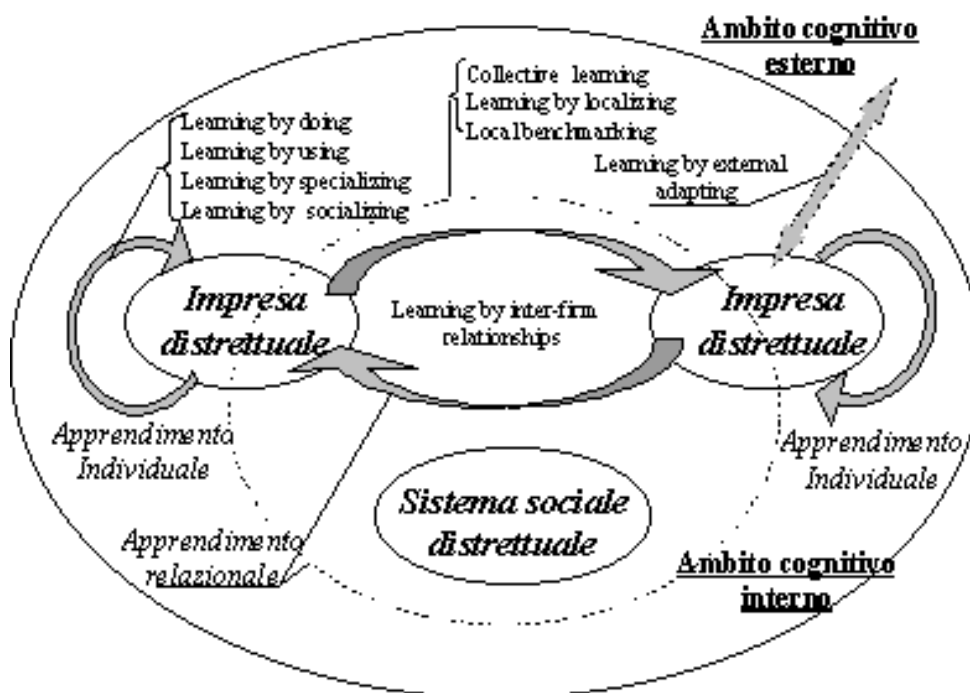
Ambito cognitivo esterno

Collective learning
Learning by localizing
Local benchmarking

Learning by doing
Learning by using
Learning by specializing
Learning by socializing

Learning by external adapting

Impresa distrettuale

Learning by inter-firm relationships

Impresa distrettuale

Apprendimento Individuale

Apprendimento Individuale

Sistema sociale distrettuale

Apprendimento relazionale

Ambito cognitivo interno